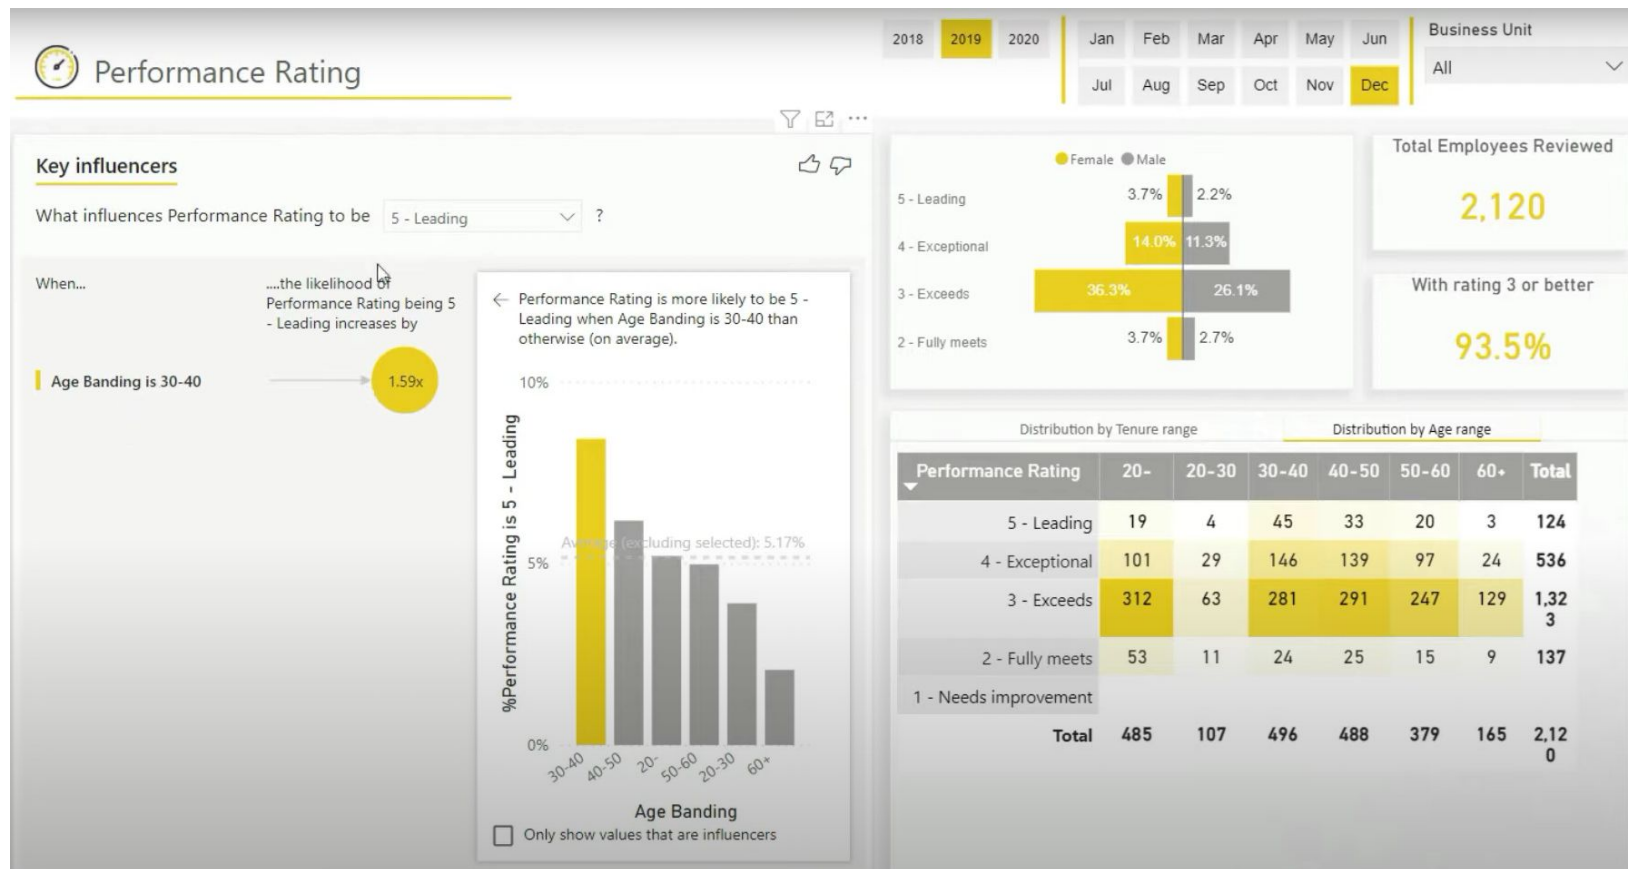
Performance Rating

2018 2019 2020

Jan Feb Mar Apr May Jun
Jul Aug Sep Oct Nov Dec

Business Unit
All

Key influencers

What influences Performance Rating to be 5 - Leading ?

When...

....the likelihood of Performance Rating being 5 - Leading increases by

Age Banding is 30-40 1.59x

← Performance Rating is more likely to be 5 - Leading when Age Banding is 30-40 than otherwise (on average).

10%
5%
0%
%Performance Rating is 5 - Leading
Average (excluding selected): 5.17%
30-40 40-50 20- 50-60 20-30 60+
Age Banding
Only show values that are influencers

Female Male

5 - Leading 3.7% 2.2%
4 - Exceptional 14.0% 11.3%
3 - Exceeds 36.3% 26.1%
2 - Fully meets 3.7% 2.7%

Total Employees Reviewed
2,120

With rating 3 or better
93.5%

Distribution by Tenure range
Distribution by Age range

| Performance Rating | 20- | 20-30 | 30-40 | 40-50 | 50-60 | 60+ | Total |
|---|---|---|---|---|---|---|---|
| 5 - Leading | 19 | 4 | 45 | 33 | 20 | 3 | 124 |
| 4 - Exceptional | 101 | 29 | 146 | 139 | 97 | 24 | 536 |
| 3 - Exceeds | 312 | 63 | 281 | 291 | 247 | 129 | 1,323 |
| 2 - Fully meets | 53 | 11 | 24 | 25 | 15 | 9 | 137 |
| 1 - Needs improvement | | | | | | | |
| Total | 485 | 107 | 496 | 488 | 379 | 165 | 2,120 |